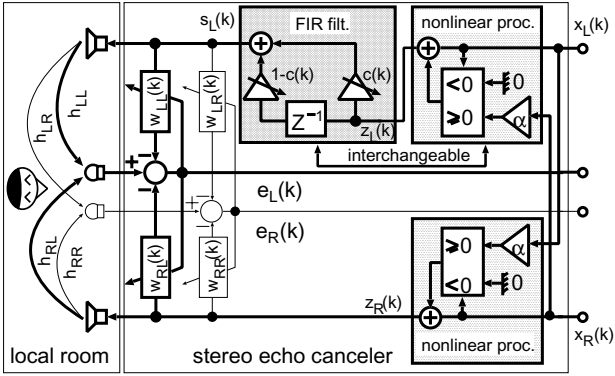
$s_L(k)$

FIR filt.

nonlinear proc.

$x_L(k)$

$h_{LR}$

$h_{LL}$

$w_{LL}(k)$

$w_{LR}(k)$

$1-c(k)$

$c(k)$

$Z^{-1}$

$z_L(k)$

<0

≥0

0

α

interchangeable

+

−

$e_L(k)$

+

−

$e_R(k)$

$h_{RL}$

$h_{RR}$

$w_{RL}(k)$

$w_{RR}(k)$

≥0

<0

α

0

$z_R(k)$

$x_R(k)$

local room

stereo echo canceler

nonlinear proc.